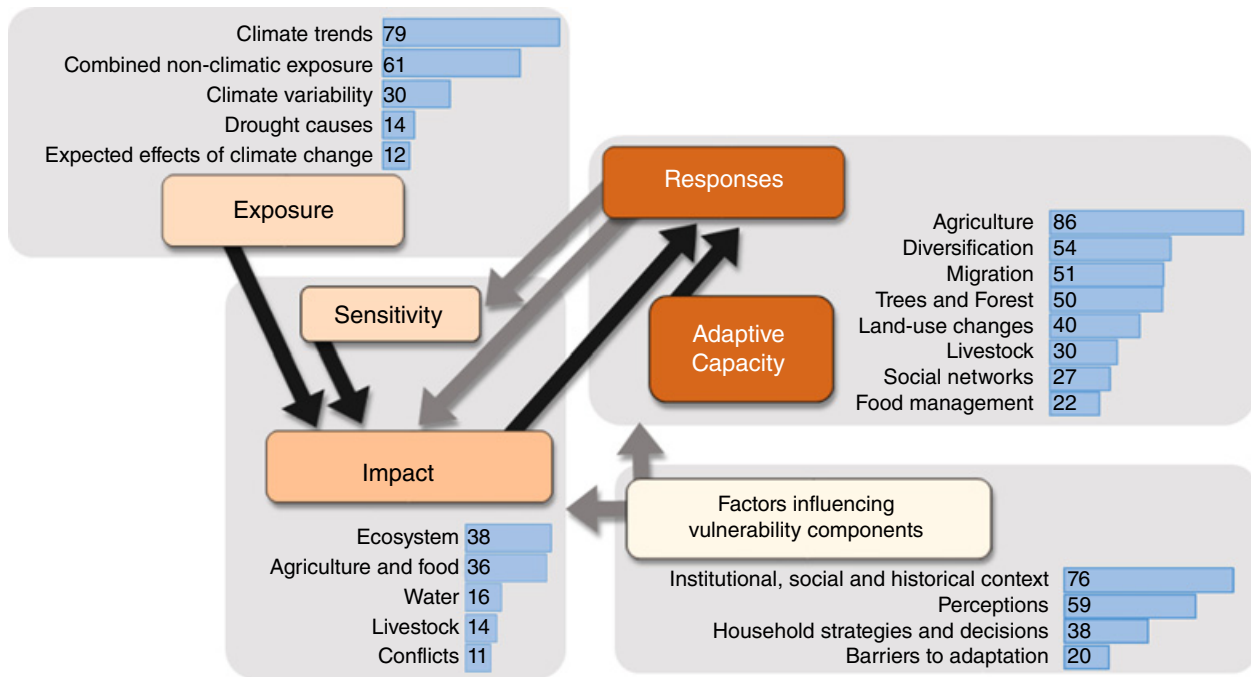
| | |
|---|---|
| Climate trends | 79 |
| Combined non-climatic exposure | 61 |
| Climate variability | 30 |
| Drought causes | 14 |
| Expected effects of climate change | 12 |

Exposure

Responses

| | |
|---|---|
| Agriculture | 86 |
| Diversification | 54 |
| Migration | 51 |
| Trees and Forest | 50 |
| Land-use changes | 40 |
| Livestock | 30 |
| Social networks | 27 |
| Food management | 22 |

Sensitivity

Adaptive Capacity

Impact

| | |
|---|---|
| Ecosystem | 38 |
| Agriculture and food | 36 |
| Water | 16 |
| Livestock | 14 |
| Conflicts | 11 |

Factors influencing vulnerability components

| | |
|---|---|
| Institutional, social and historical context | 76 |
| Perceptions | 59 |
| Household strategies and decisions | 38 |
| Barriers to adaptation | 20 |